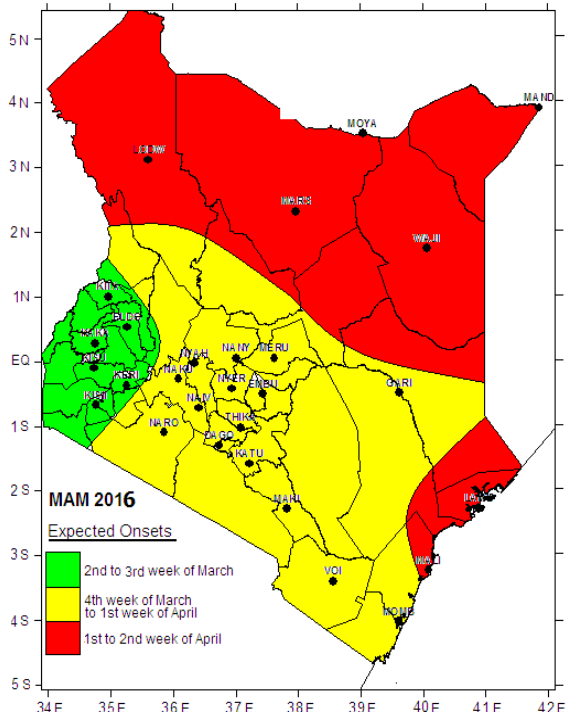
5 N
4 N
3 N
2 N
1 N
EQ
1 S
2 S
3 S
4 S
5 S
34 E
35 E
36 E
37 E
38 E
39 E
40 E
41 E
42 E

MAND
MOYA
LODW
MARS
WAJI
KITA
BUNG
KAKA
KISU
KERI
KISI
NYAH
NAKU
NANY
MERU
NYER
EMBU
NARO
NAIR
THIKA
DAGO
KATU
GARI
MAKI
LAMU
MALI
VOI
MOMB

MAM 2016
Expected Onsets
2nd to 3rd week of March
4th week of March to 1st week of April
1st to 2nd week of April